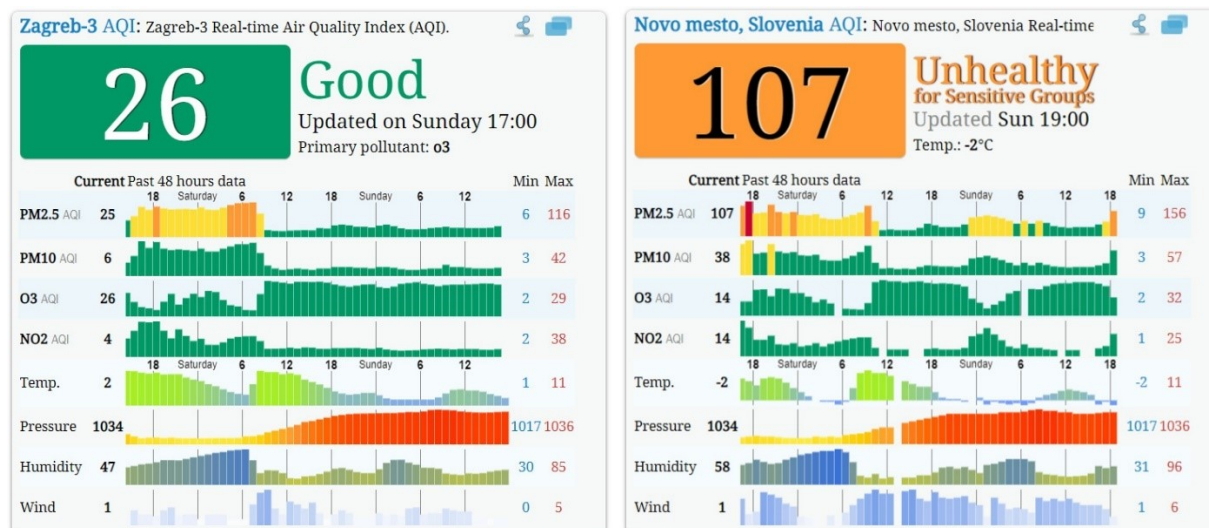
Zagreb-3 AQI: Zagreb-3 Real-time Air Quality Index (AQI).

26

Good

Updated on Sunday 17:00

Primary pollutant: o3

Current Past 48 hours data

18 Saturday 6 12 18 Sunday 6 12

Min Max

| | Current | Min | Max |
|---|---|---|---|
| PM2.5 AQI | 25 | 6 | 116 |
| PM10 AQI | 6 | 3 | 42 |
| O3 AQI | 26 | 2 | 29 |
| NO2 AQI | 4 | 2 | 38 |
| Temp. | 2 | 1 | 11 |
| Pressure | 1034 | 1017 | 1036 |
| Humidity | 47 | 30 | 85 |
| Wind | 1 | 0 | 5 |

Novo mesto, Slovenia AQI: Novo mesto, Slovenia Real-time

107

Unhealthy for Sensitive Groups

Updated Sun 19:00

Temp.: -2°C

Current Past 48 hours data

18 Saturday 6 12 18 Sunday 6 12 18

Min Max

| | Current | Min | Max |
|---|---|---|---|
| PM2.5 AQI | 107 | 9 | 156 |
| PM10 AQI | 38 | 3 | 57 |
| O3 AQI | 14 | 2 | 32 |
| NO2 AQI | 14 | 1 | 25 |
| Temp. | -2 | -2 | 11 |
| Pressure | 1034 | 1017 | 1036 |
| Humidity | 58 | 31 | 96 |
| Wind | 1 | 1 | 6 |